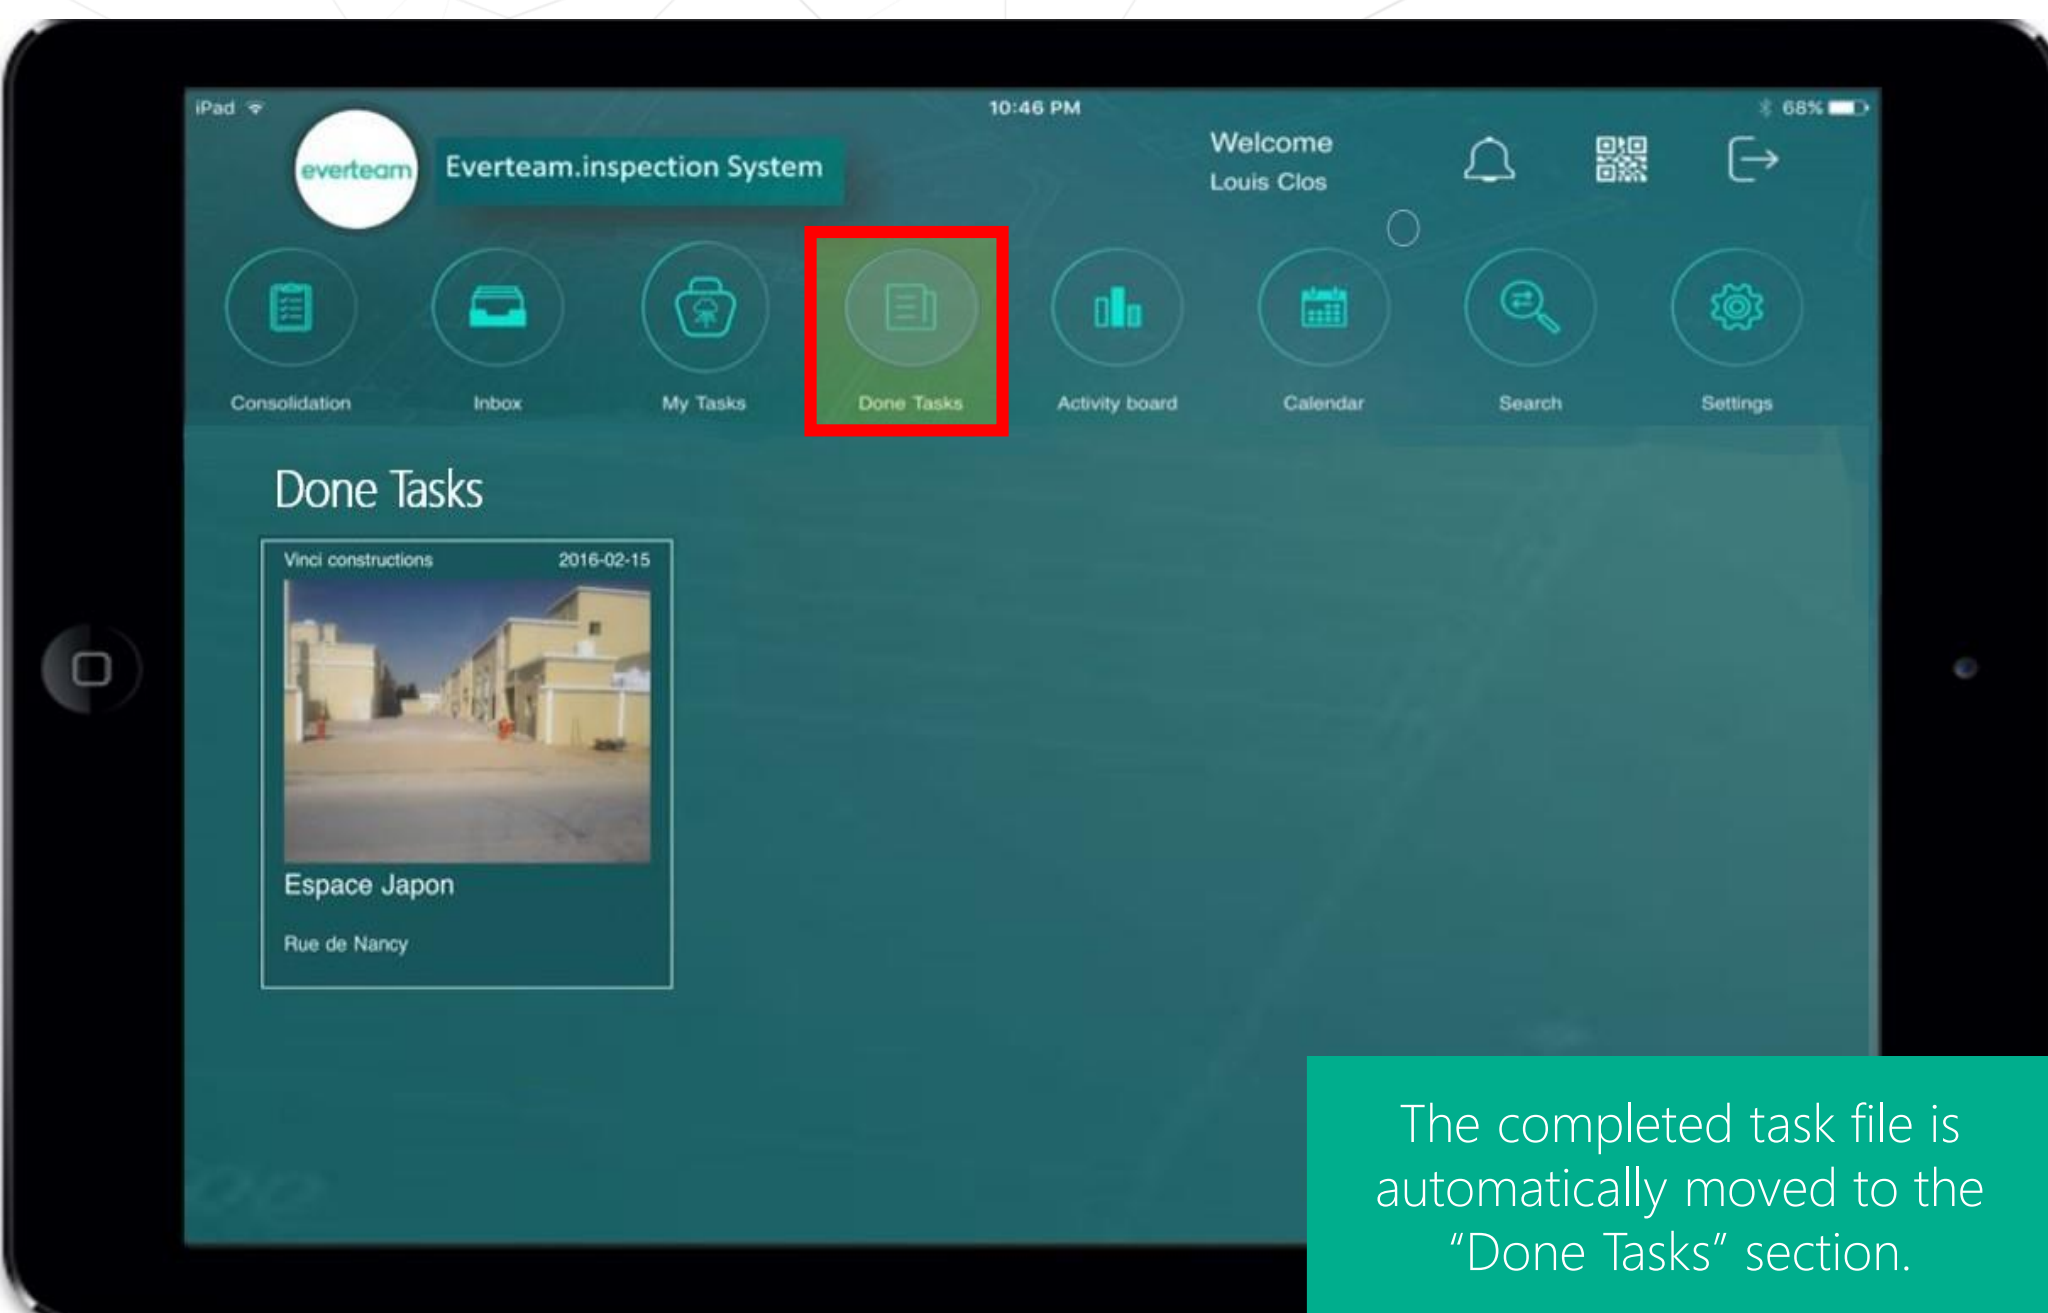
iPad
10:46 PM
68%

everteam
Everteam.inspection System

Welcome
Louis Clos

Consolidation
Inbox
My Tasks
Done Tasks
Activity board
Calendar
Search
Settings

Done Tasks

Vinci constructions
2016-02-15
Espace Japon
Rue de Nancy

The completed task file is automatically moved to the “Done Tasks” section.